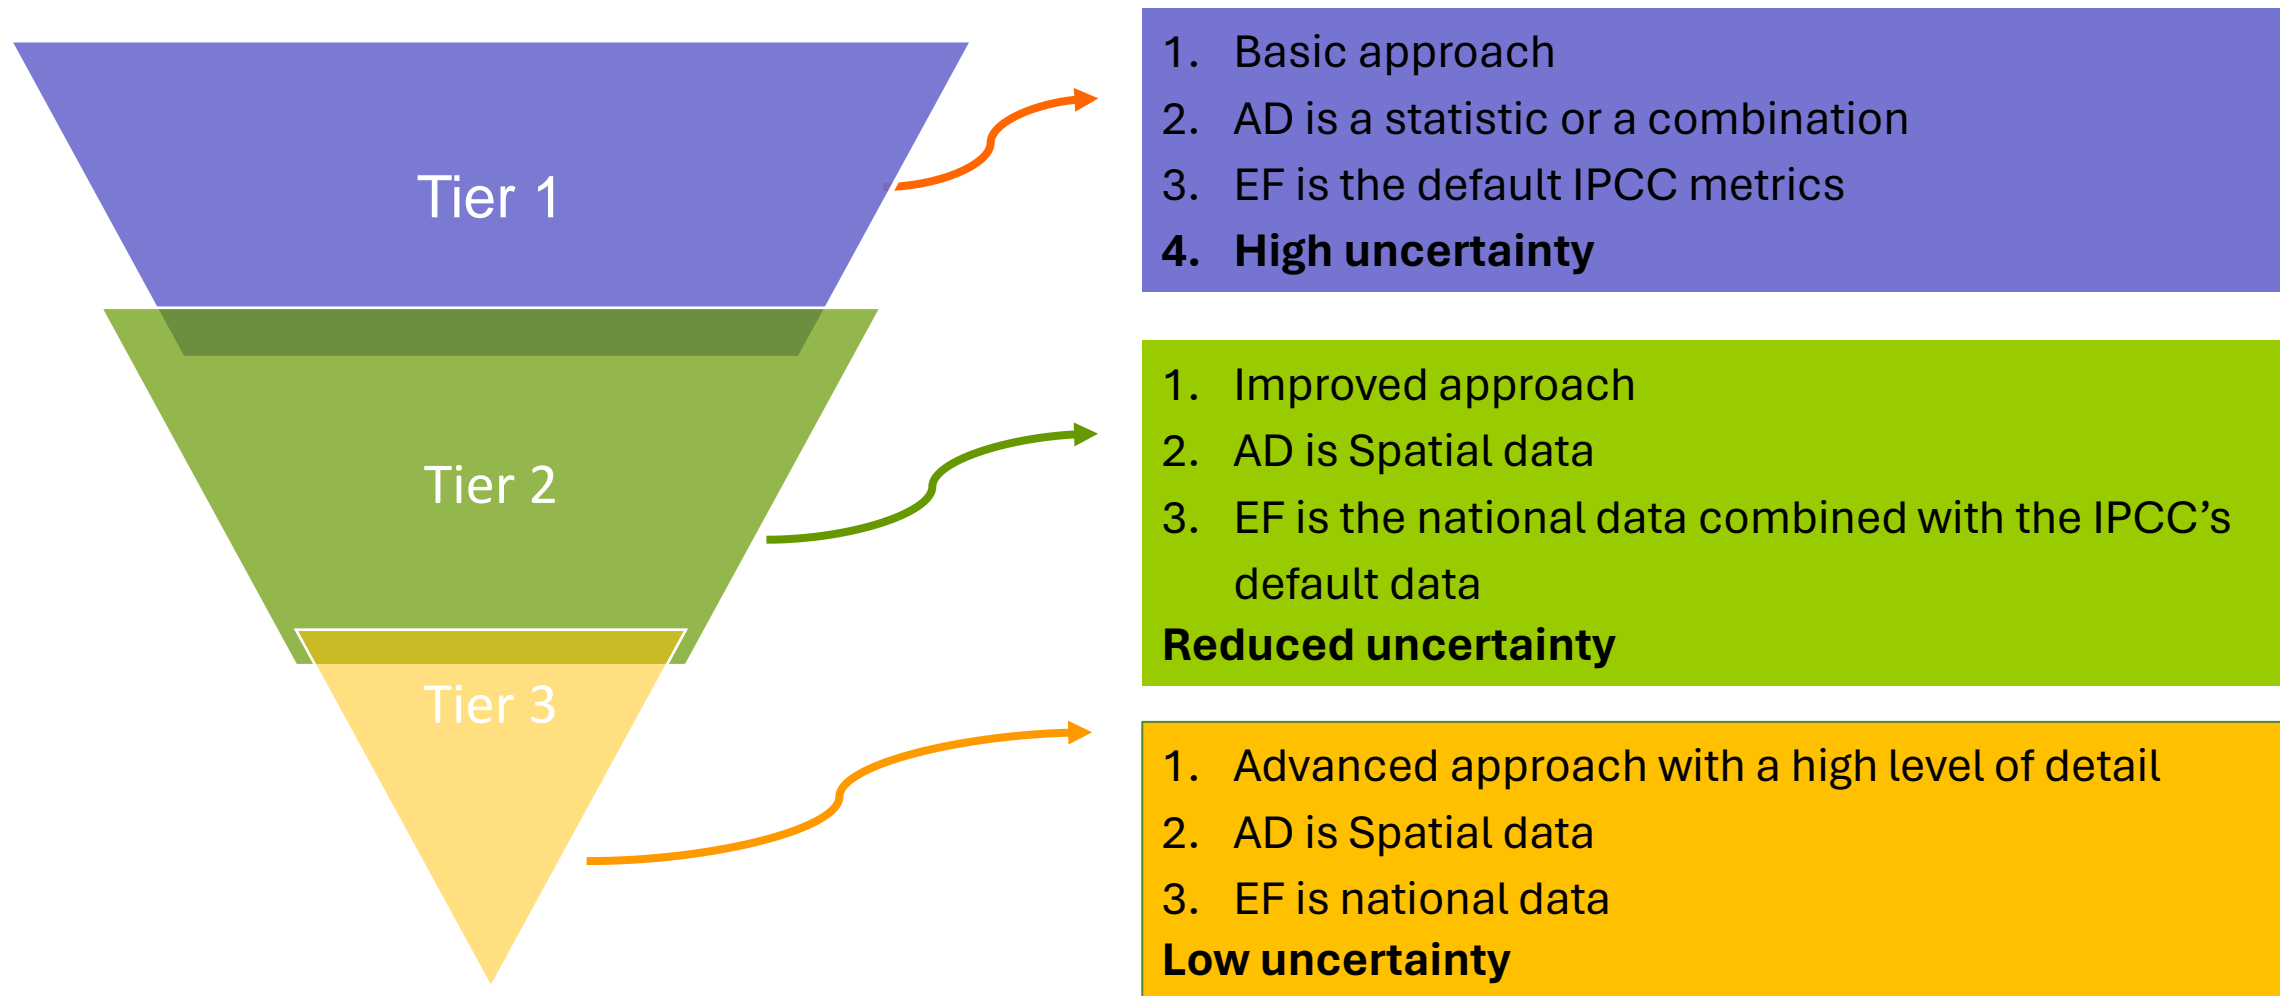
Tier 1

Tier 2

Tier 3

1. Basic approach
2. AD is a statistic or a combination
3. EF is the default IPCC metrics
4. **High uncertainty**

1. Improved approach
2. AD is Spatial data
3. EF is the national data combined with the IPCC's default data

**Reduced uncertainty**

1. Advanced approach with a high level of detail
2. AD is Spatial data
3. EF is national data

**Low uncertainty**